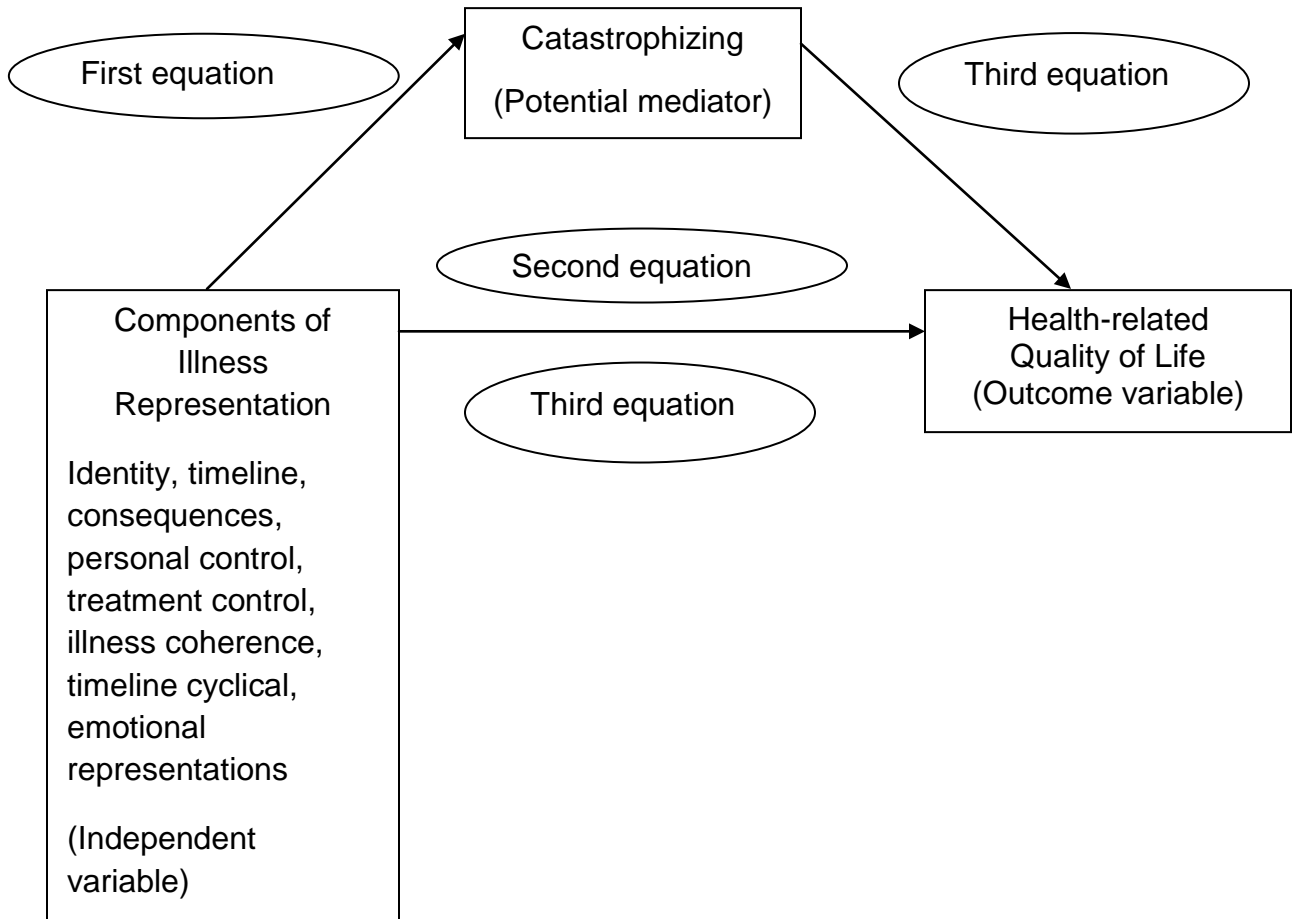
First equation

Catastrophizing

(Potential mediator)

Third equation

Second equation

Components of Illness Representation

Identity, timeline, consequences, personal control, treatment control, illness coherence, timeline cyclical, emotional representations

(Independent variable)

Health-related Quality of Life (Outcome variable)

Third equation